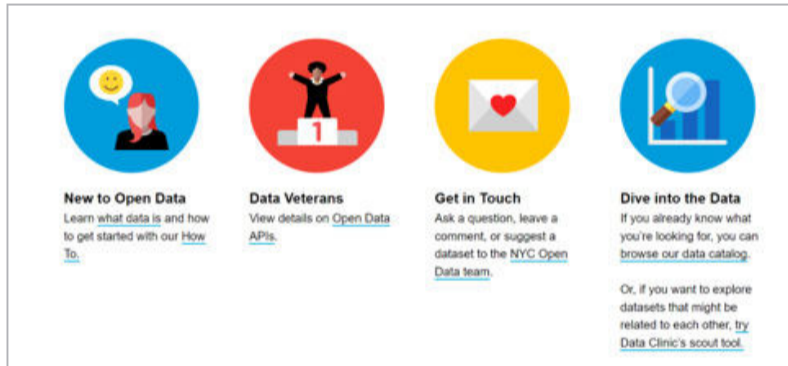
1

New to Open Data
Learn what data is and how to get started with our How To.

Data Veterans
View details on Open Data APIs.

Get in Touch
Ask a question, leave a comment, or suggest a dataset to the NYC Open Data team.

Dive into the Data
If you already know what you're looking for, you can browse our data catalog.

Or, if you want to explore datasets that might be related to each other, try Data Clinic's scout tool.